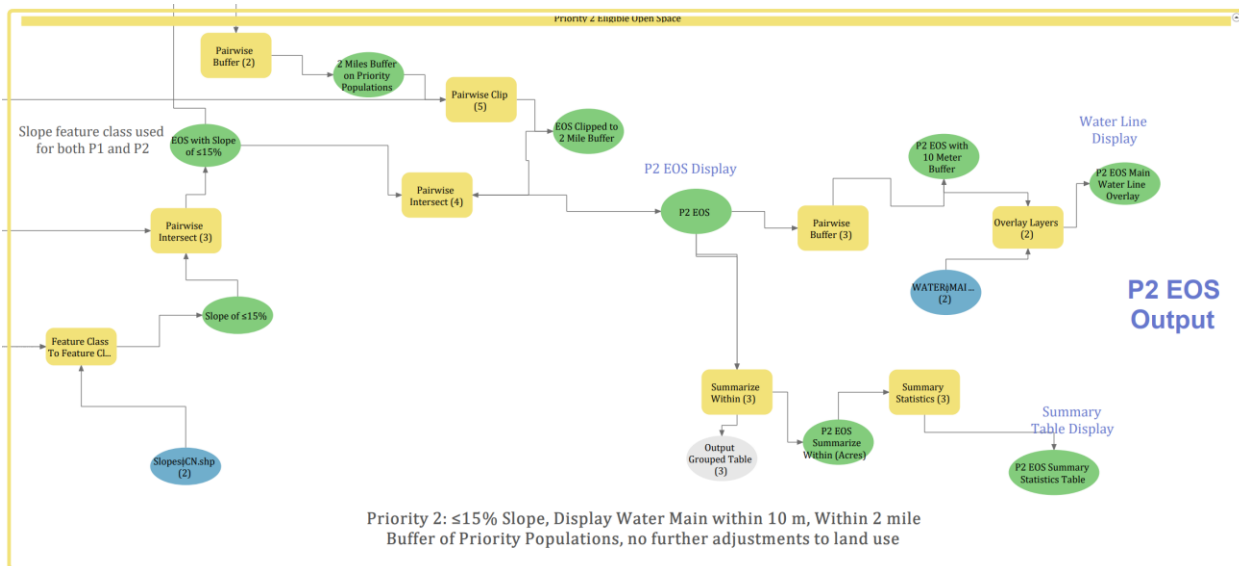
Priority 2 Eligible Open Space

Pairwise Buffer (2)

2 Miles Buffer on Priority Populations

Pairwise Clip (5)

EOS Clipped to 2 Mile Buffer

Slope feature class used for both P1 and P2

EOS with Slope of ≤15%

Pairwise Intersect (4)

P2 EOS Display

P2 EOS

Pairwise Buffer (3)

P2 EOS with 10 Meter Buffer

Overlay Layers (2)

Water Line Display

P2 EOS Main Water Line Overlay

WATER_MAI... (2)

P2 EOS Output

Pairwise Intersect (3)

Slope of ≤15%

Feature Class To Feature Cl...

Slopes_CN.shp (2)

Summarize Within (3)

Output Grouped Table (3)

P2 EOS Summarize Within (Acres)

Summary Statistics (3)

Summary Table Display

P2 EOS Summary Statistics Table

Priority 2: ≤15% Slope, Display Water Main within 10 m, Within 2 mile Buffer of Priority Populations, no further adjustments to land use